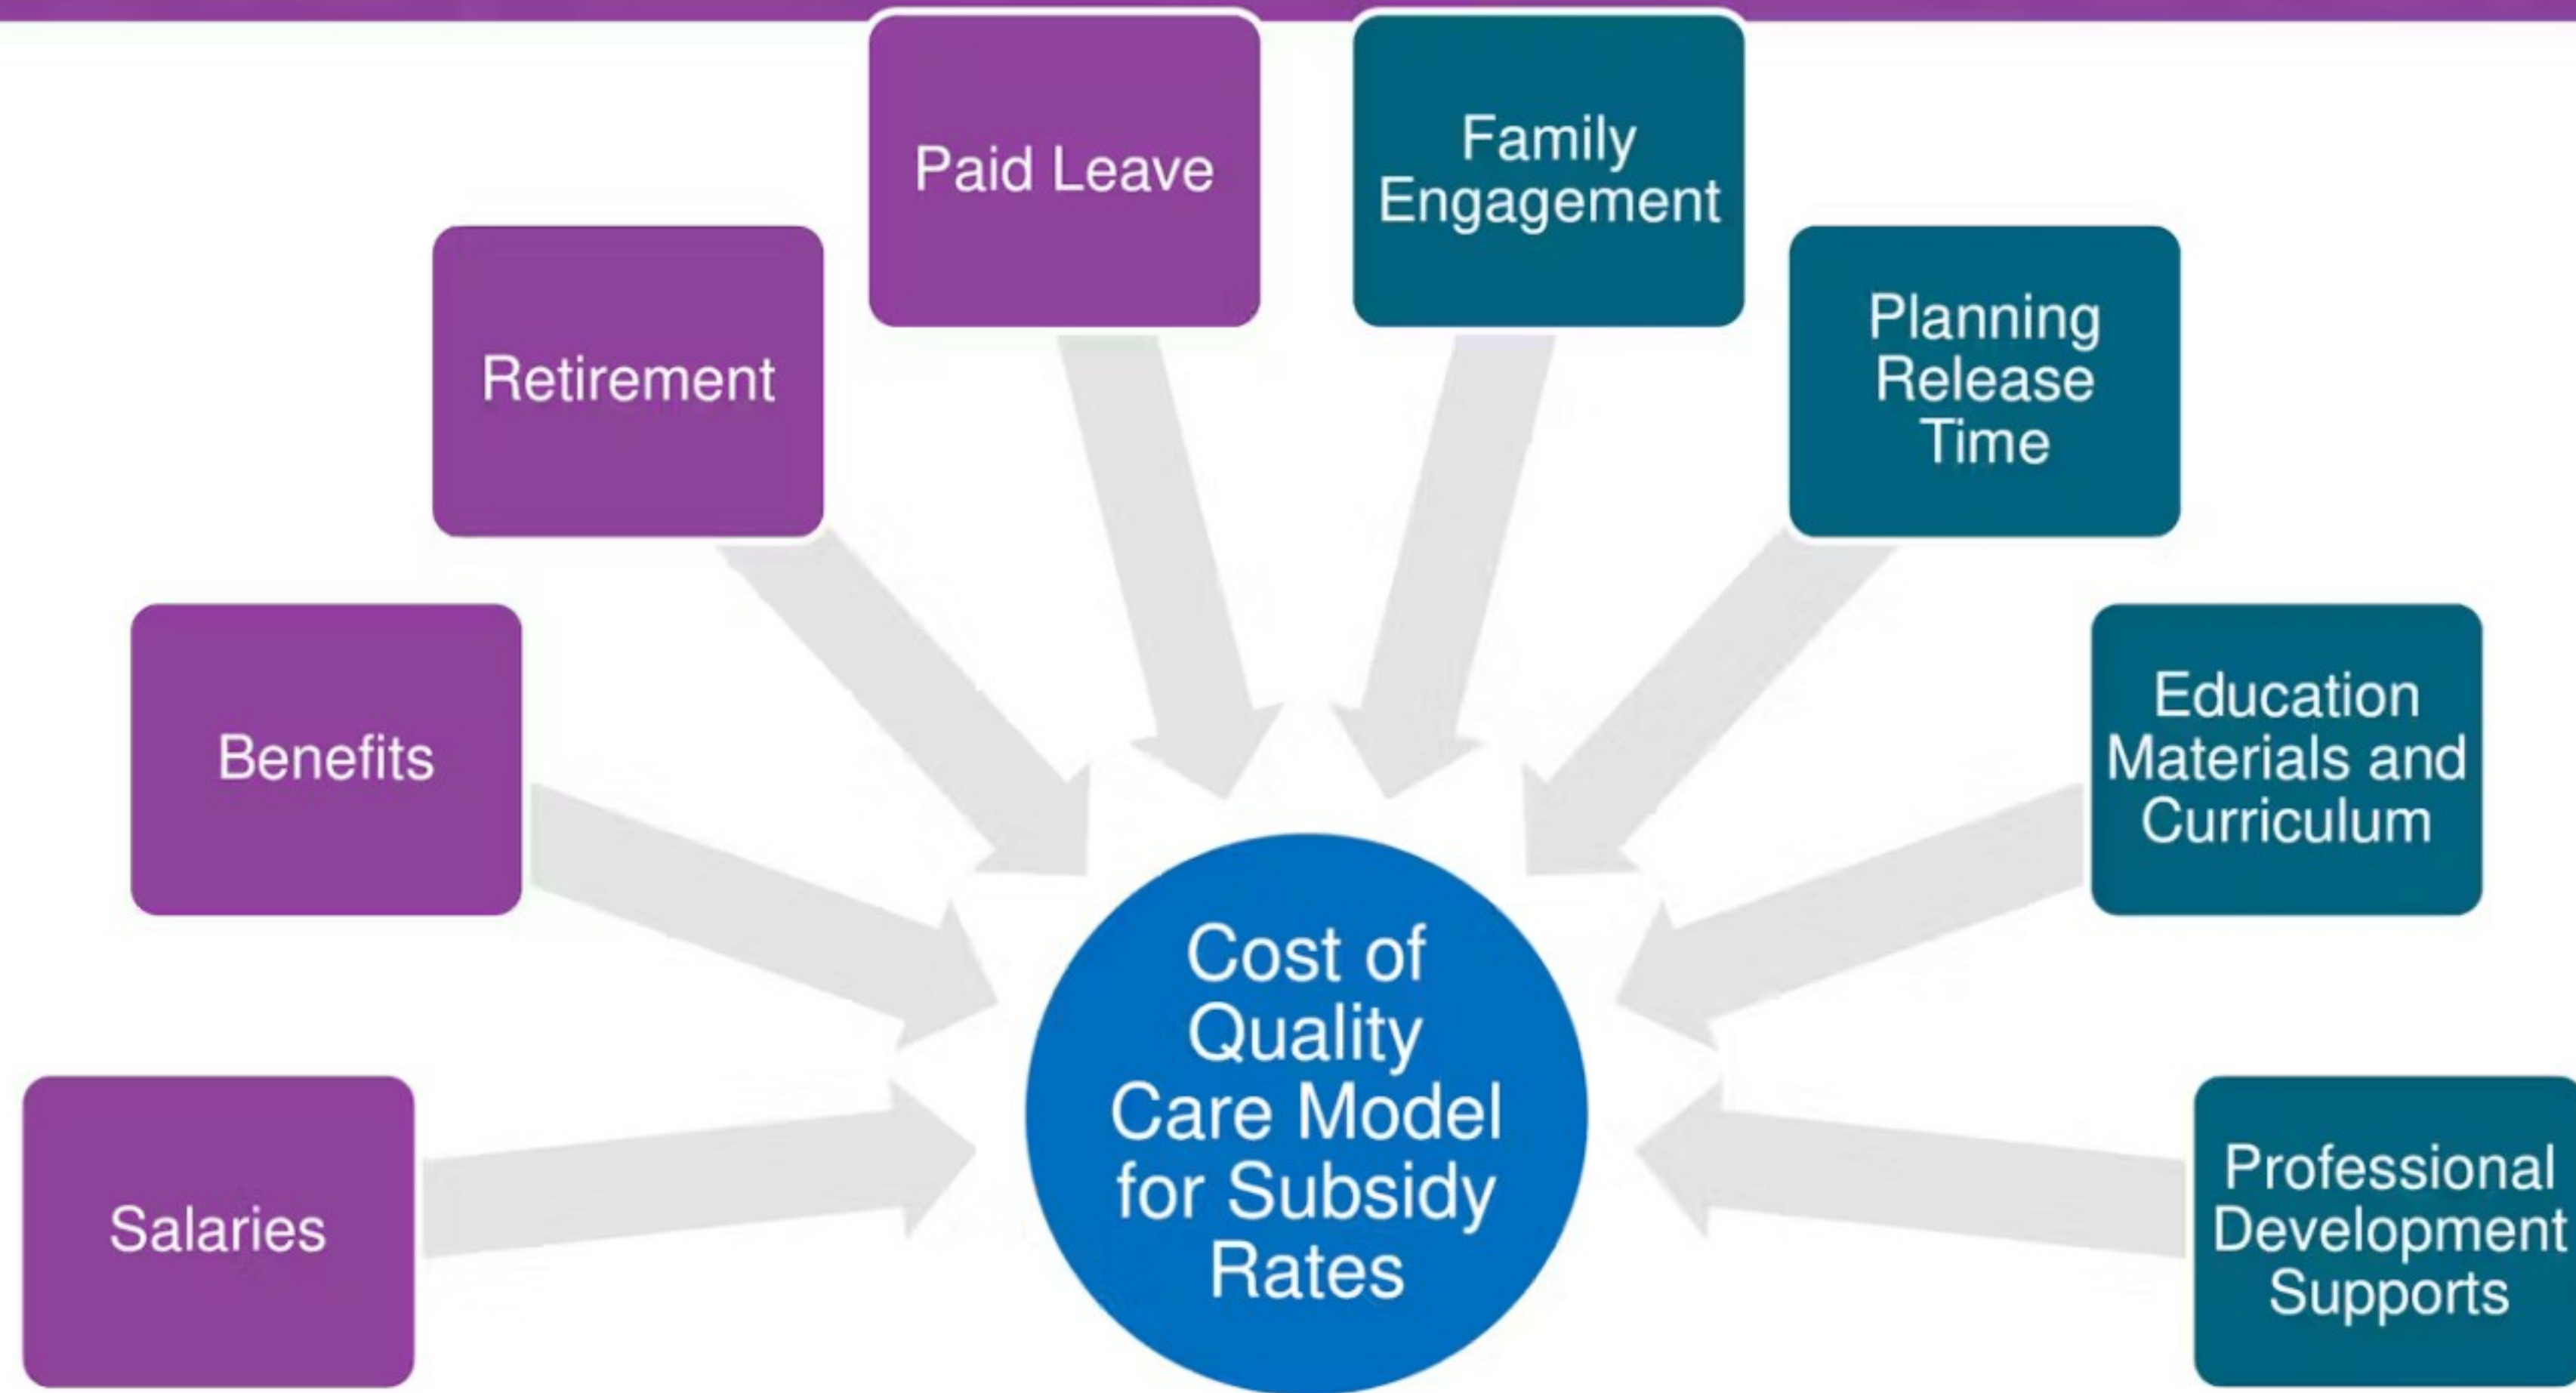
Paid Leave

Family Engagement

Retirement

Planning Release Time

Benefits

Education Materials and Curriculum

Salaries

Cost of Quality Care Model for Subsidy Rates

Professional Development Supports